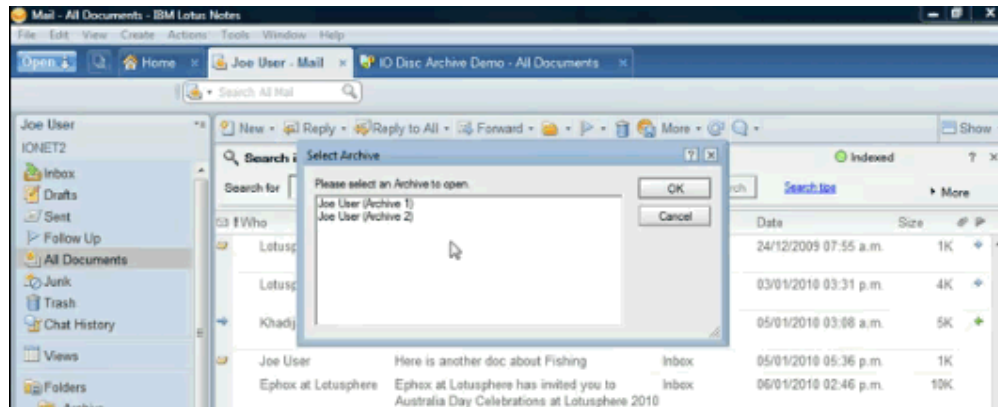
Mail - All Documents - IBM Lotus Notes

File Edit View Create Actions Tools Window Help

Open | Home | Joe User - Mail | IO Disc Archive Demo - All Documents

Search All Mail

Joe User
IONET2

Inbox
Drafts
Sent
Follow Up
All Documents
Junk
Trash
Chat History

Views

Folders

New | Reply | Reply to All | Forward | More

Show

Search i

Indexed

Search for

Search tips

More

Who

Date

Size

Lotusp

24/12/2009 07:55 a.m.

1K

Lotusp

03/01/2010 03:31 p.m.

4K

Khadij

05/01/2010 03:08 a.m.

5K

Joe User

Here is another doc about Fishing

Inbox

05/01/2010 05:36 p.m.

1K

Ephox at Lotusphere

Ephox at Lotusphere has invited you to Australia Day Celebrations at Lotusphere 2010

Inbox

06/01/2010 02:46 p.m.

10K

Select Archive

Please select an Archive to open.

Joe User (Archive 1)
Joe User (Archive 2)

OK

Cancel